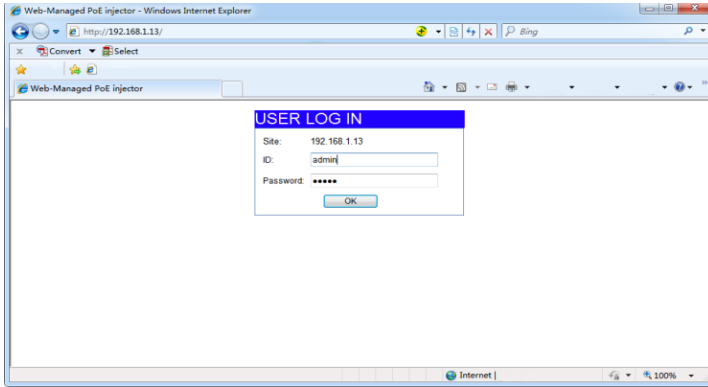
Web-Managed PoE injector - Windows Internet Explorer

http://192.168.1.13/

Bing

x Convert Select

Web-Managed PoE injector

USER LOG IN

Site: 192.168.1.13

ID: admin

Password: •••••

OK

Internet |

100%